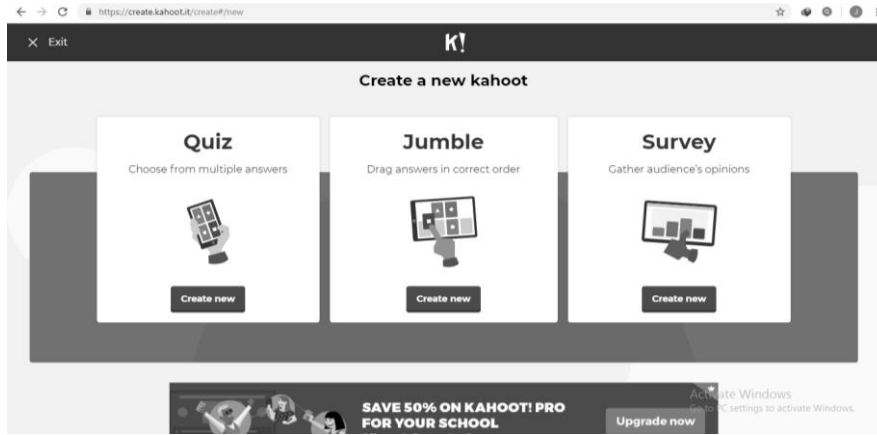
https://create.kahoot.it/create#/new

× Exit

K!

Create a new kahoot

Quiz
Choose from multiple answers
Create new

Jumble
Drag answers in correct order
Create new

Survey
Gather audience's opinions
Create new

SAVE 50% ON KAHOOT! PRO FOR YOUR SCHOOL
Upgrade now

Activate Windows
Go to PC settings to activate Windows.